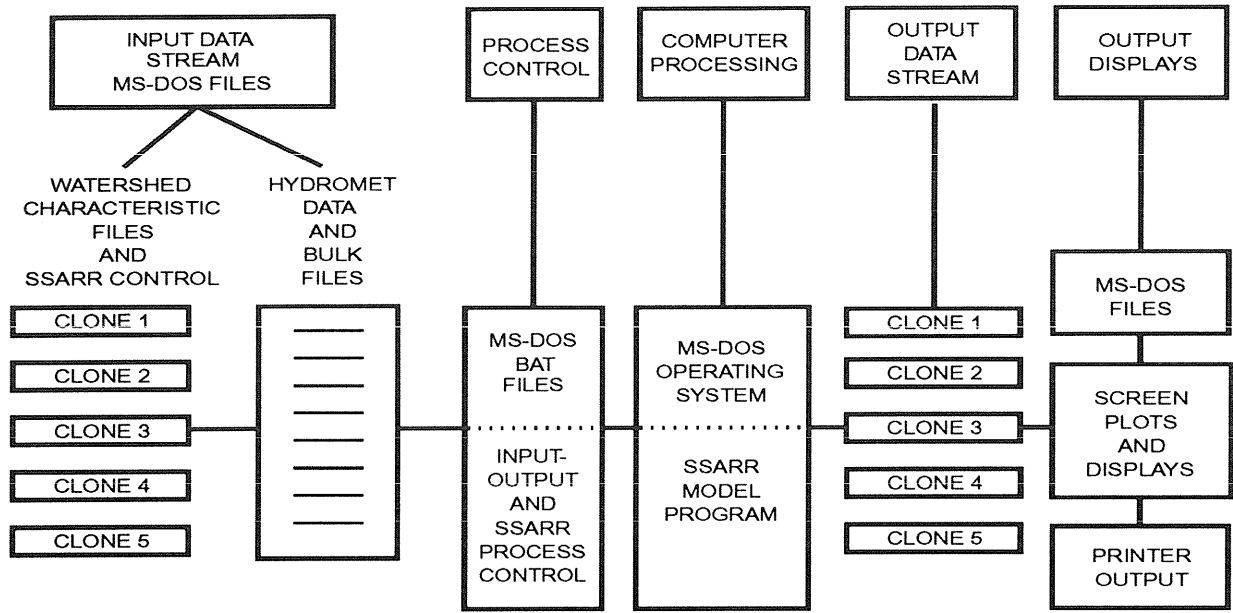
INPUT DATA STREAM MS-DOS FILES

PROCESS CONTROL

COMPUTER PROCESSING

OUTPUT DATA STREAM

OUTPUT DISPLAYS

WATERSHED CHARACTERISTIC FILES AND SSARR CONTROL

HYDROMET DATA AND BULK FILES

CLONE 1

CLONE 2

CLONE 3

CLONE 4

CLONE 5

MS-DOS BAT FILES

INPUT-OUTPUT AND SSARR PROCESS CONTROL

MS-DOS OPERATING SYSTEM

SSARR MODEL PROGRAM

CLONE 1

CLONE 2

CLONE 3

CLONE 4

CLONE 5

MS-DOS FILES

SCREEN PLOTS AND DISPLAYS

PRINTER OUTPUT